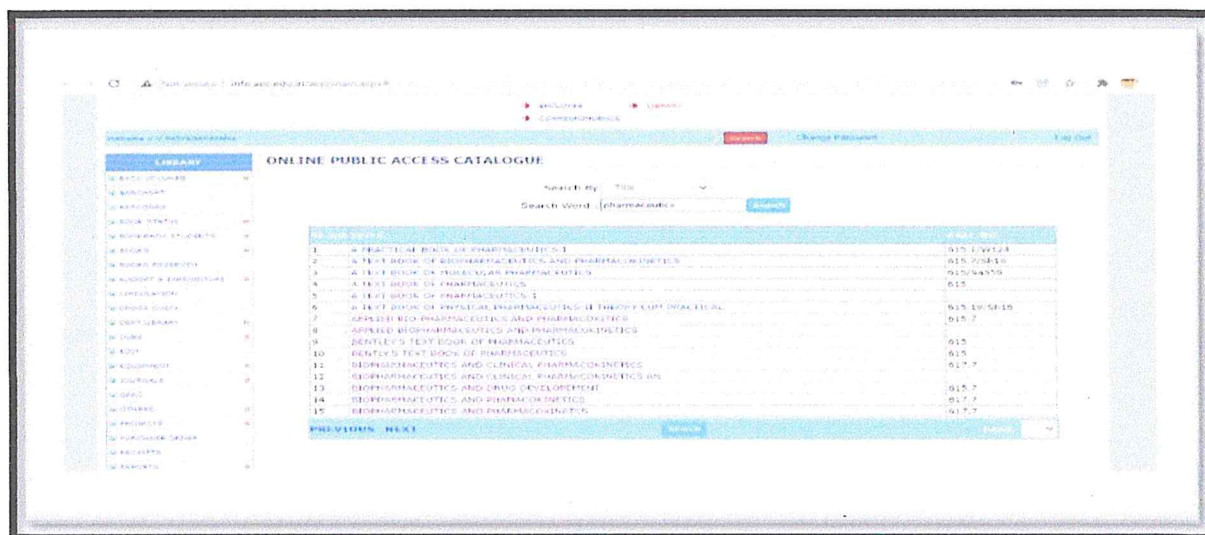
Not secure | info.ace.edu/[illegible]

ANALYTICS LIBRARY
CORRESPONDENCE

Welcome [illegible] Search Change Password Log Out

LIBRARY
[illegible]
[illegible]
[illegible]
BOOK STATUS
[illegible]
BOOKS
BOOKS RESERVED
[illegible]
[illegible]
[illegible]
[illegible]
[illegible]
EQUIPMENT
JOURNALS
OPAC
OTHERS
PROJECTS
PURCHASE ORDER
RECEIPTS
REPORTS

ONLINE PUBLIC ACCESS CATALOGUE

Search By : Title
Search Word : pharmaceutics Search

| Sl.NO | TITLE | CALL NO |
|---|---|---|
| 1 | A PRACTICAL BOOK OF PHARMACEUTICS 1 | 615.1/W124 |
| 2 | A TEXT BOOK OF BIOPHARMACEUTICS AND PHARMACOKINETICS | 615.7/SH16 |
| 3 | A TEXT BOOK OF MOLECULAR PHARMACEUTICS | 615/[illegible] |
| 4 | A TEXT BOOK OF PHARMACEUTICS | 615 |
| 5 | A TEXT BOOK OF PHARMACEUTICS 1 | |
| 6 | A TEXT BOOK OF PHYSICAL PHARMACEUTICS (I THEORY CUM PRACTICAL) | 615.19/SH15 |
| 7 | APPLIED BIO PHARMACEUTICS AND PHARMACOKINETICS | 615.7 |
| 8 | APPLIED BIOPHARMACEUTICS AND PHARMACOKINETICS | |
| 9 | BENTLEY'S TEXT BOOK OF PHARMACEUTICS | 615 |
| 10 | BENTLY'S TEXT BOOK OF PHARMACEUTICS | 615 |
| 11 | BIOPHARMACEUTICS AND CLINICAL PHARMACOKINETICS | 615.7 |
| 12 | BIOPHARMACEUTICS AND CLINICAL PHARMACOKINETICS AN | |
| 13 | BIOPHARMACEUTICS AND DRUG DEVELOPMENT | 615.7 |
| 14 | BIOPHARMACEUTICS AND PHARMACOKINETICS | 615.7 |
| 15 | BIOPHARMACEUTICS AND PHARMACOKINETICS | 615.7 |

PREVIOUS NEXT Search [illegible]